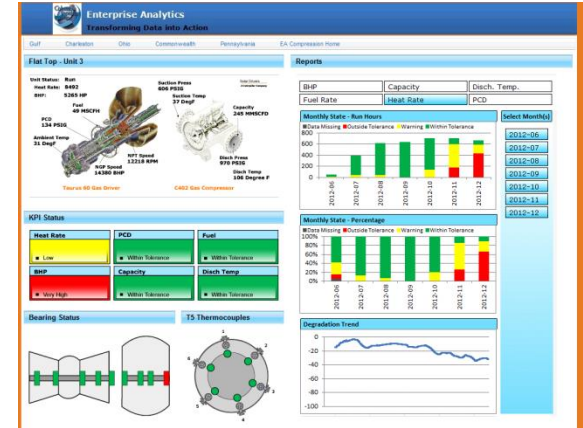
Enterprise Analytics
Transforming Data into Action

Gulf | Charleston | Ohio | Commonwealth | Pennsylvania | EA Compression Home

Flat Top - Unit 3

Unit Status: Run
Heat Rate: 8492
BHP: 5285 HP
Fuel 49 MSCFH
PCD 134 PSIG
Ambient Temp 31 DegF
NGP Speed 14380 BHP
NPT Speed 12218 RPM
Suction Press 606 PSIG
Suction Temp 37 DegF
Capacity 245 MMSCFD
Disch Press 970 PSIG
Disch Temp 106 Degree F
Taurus 60 Gas Driver
C402 Gas Compressor

KPI Status

| Heat Rate | PCD | Fuel |
|---|---|---|
| ■ Low | ■ Within Tolerance | ■ Within Tolerance |
| BHP | Capacity | Disch Temp |
| ■ Very High | ■ Within Tolerance | ■ Within Tolerance |

Bearing Status

T5 Thermocouples
1 2 3 4 5 6

Reports

| BHP | Capacity | Disch. Temp. |
|---|---|---|
| Fuel Rate | Heat Rate | PCD |

Monthly State - Run Hours
■ Data Missing ■ Outside Tolerance ■ Warning ■ Within Tolerance
800 600 400 200 0
2012-06 2012-07 2012-08 2012-09 2012-10 2012-11 2012-12

Monthly State - Percentage
■ Data Missing ■ Outside Tolerance ■ Warning ■ Within Tolerance
100% 80% 60% 40% 20% 0%
2012-06 2012-07 2012-08 2012-09 2012-10 2012-11 2012-12

Select Month(s)
2012-06
2012-07
2012-08
2012-09
2012-10
2012-11
2012-12

Degradation Trend
0 -20 -40 -60 -80 -100